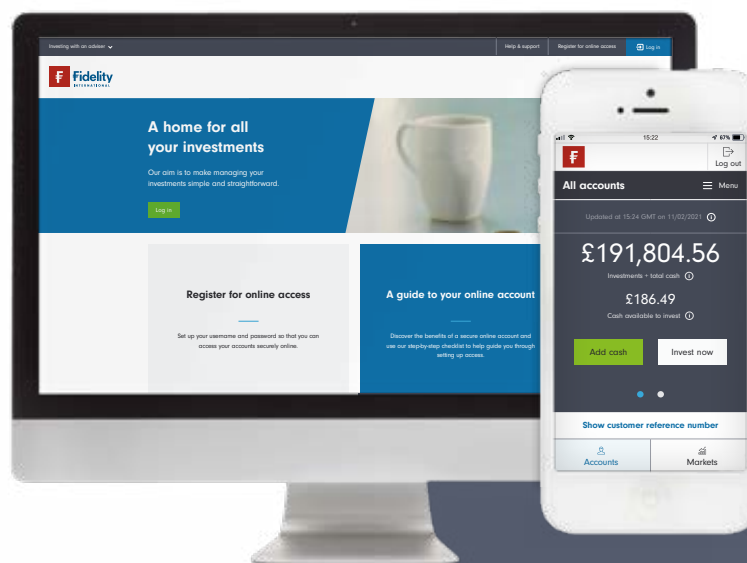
Investing with an adviser

Help & support

Register for online access

Log in

Fidelity INTERNATIONAL

A home for all your investments

Our aim is to make managing your investments simple and straightforward.

Log in

Register for online access

Set up your username and password so that you can access your accounts securely online.

A guide to your online account

Discover the benefits of a secure online account and use our step-by-step checklist to help guide you through setting up access.

15:22

67%

Log out

All accounts

Menu

Updated at 15:24 GMT on 11/02/2021

£191,804.56

Investments + total cash

£186.49

Cash available to invest

Add cash

Invest now

Show customer reference number

Accounts

Markets